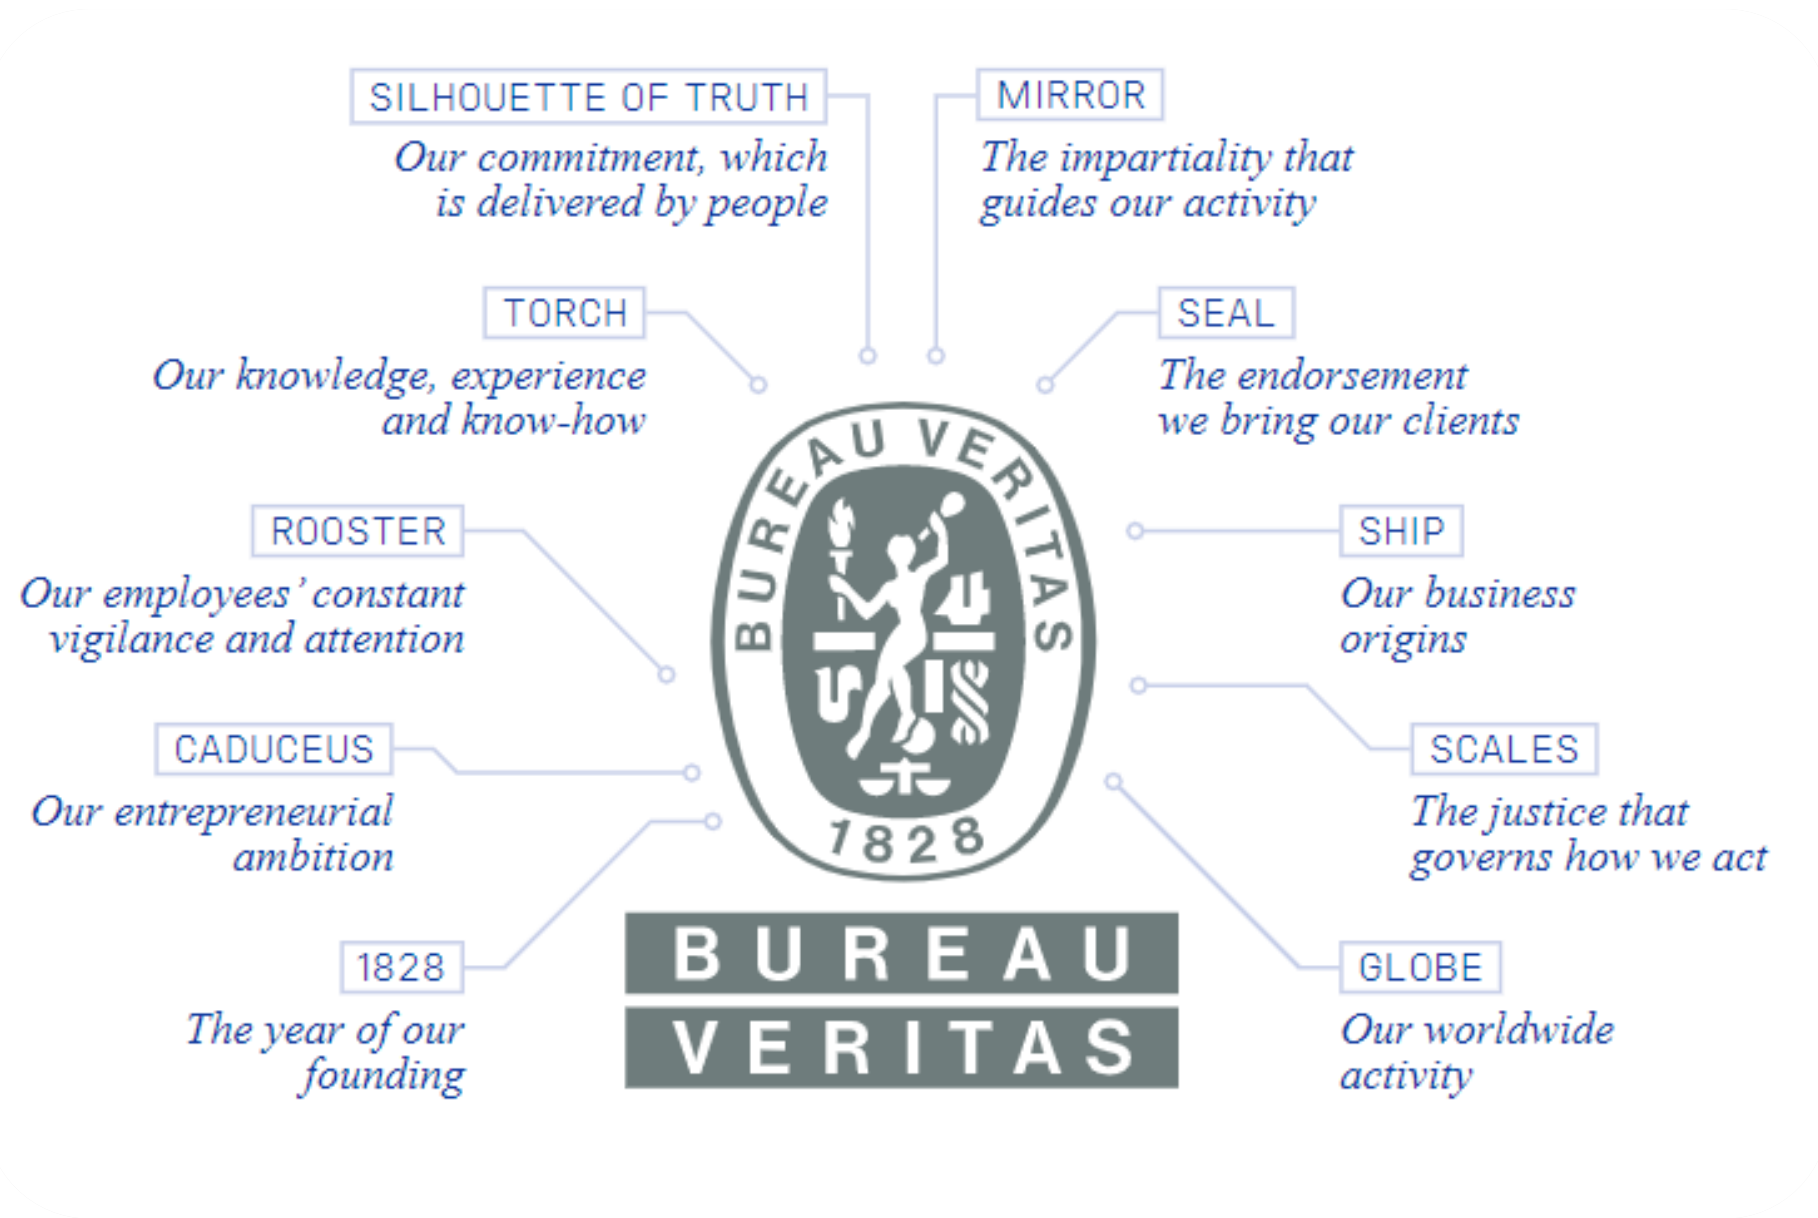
SILHOUETTE OF TRUTH
Our commitment, which is delivered by people

MIRROR
The impartiality that guides our activity

TORCH
Our knowledge, experience and know-how

SEAL
The endorsement we bring our clients

ROOSTER
Our employees' constant vigilance and attention

SHIP
Our business origins

CADUCEUS
Our entrepreneurial ambition

SCALES
The justice that governs how we act

1828
The year of our founding

GLOBE
Our worldwide activity

BUREAU VERITAS
1828

BUREAU
VERITAS